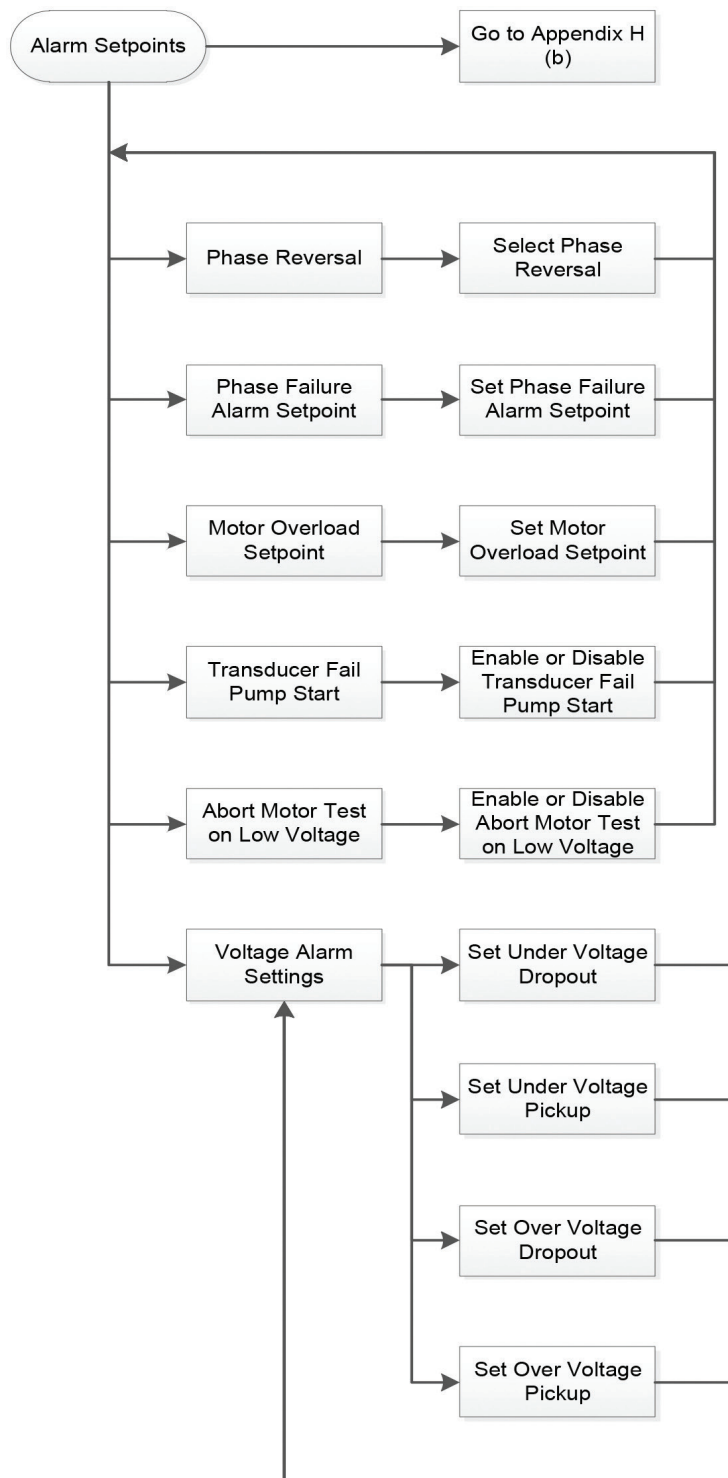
Alarm Setpoints

Go to Appendix H (b)

Phase Reversal

Select Phase Reversal

Phase Failure Alarm Setpoint

Set Phase Failure Alarm Setpoint

Motor Overload Setpoint

Set Motor Overload Setpoint

Transducer Fail Pump Start

Enable or Disable Transducer Fail Pump Start

Abort Motor Test on Low Voltage

Enable or Disable Abort Motor Test on Low Voltage

Voltage Alarm Settings

Set Under Voltage Dropout

Set Under Voltage Pickup

Set Over Voltage Dropout

Set Over Voltage Pickup